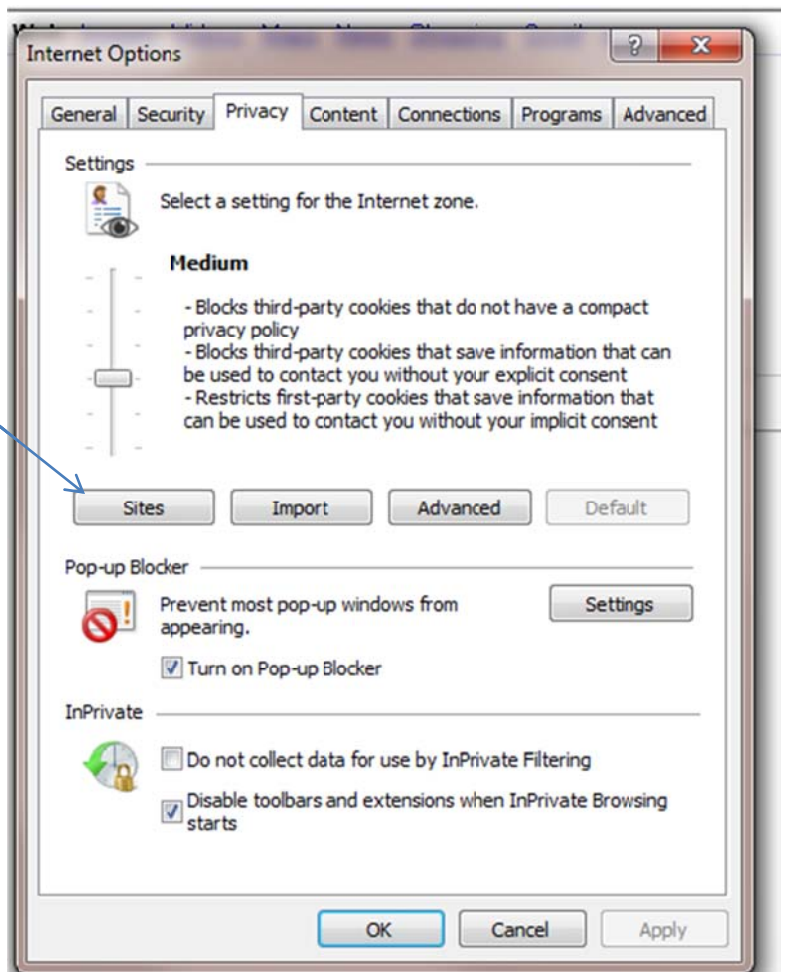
Internet Options

General | Security | Privacy | Content | Connections | Programs | Advanced

Settings

Select a setting for the Internet zone.

Medium

- Blocks third-party cookies that do not have a compact privacy policy
- Blocks third-party cookies that save information that can be used to contact you without your explicit consent
- Restricts first-party cookies that save information that can be used to contact you without your implicit consent

Sites | Import | Advanced | Default

Pop-up Blocker

Prevent most pop-up windows from appearing.

Settings

☑ Turn on Pop-up Blocker

InPrivate

☐ Do not collect data for use by InPrivate Filtering

☑ Disable toolbars and extensions when InPrivate Browsing starts

OK | Cancel | Apply